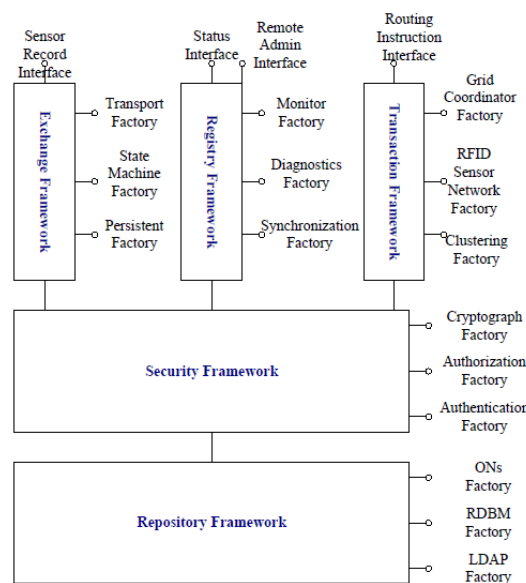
Sensor Record Interface

Status Interface

Remote Admin Interface

Routing Instruction Interface

Exchange Framework

Transport Factory

State Machine Factory

Persistent Factory

Registry Framework

Monitor Factory

Diagnostics Factory

Synchronization Factory

Transaction Framework

Grid Coordinator Factory

RFID Sensor Network Factory

Clustering Factory

Security Framework

Cryptograph Factory

Authorization Factory

Authenticatio Factory

Repository Framework

ONs Factory

RDBM Factory

LDAP Factory